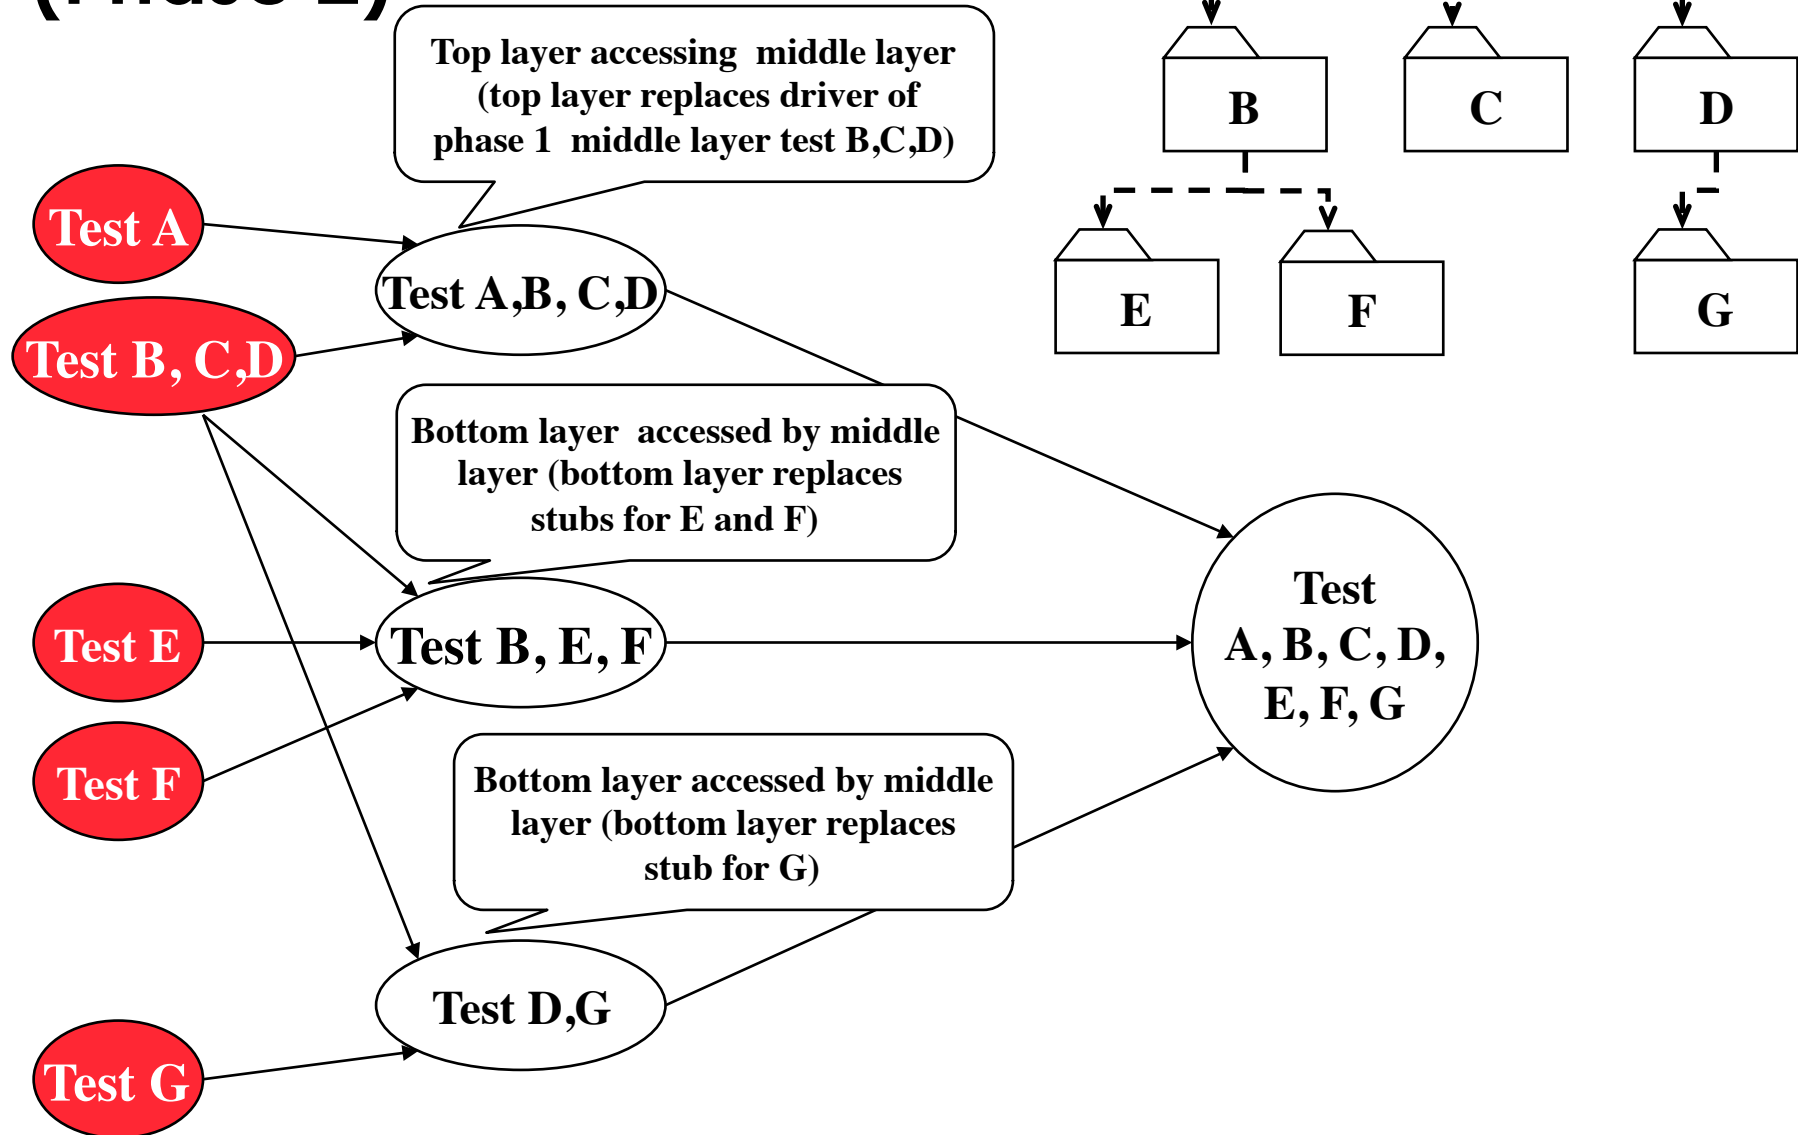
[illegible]

Top layer accessing middle layer (top layer replaces driver of phase 1 middle layer test B,C,D)

B

C

D

E

F

G

Test A

Test B, C,D

Test A,B, C,D

Bottom layer accessed by middle layer (bottom layer replaces stubs for E and F)

Test E

Test B, E, F

Test A, B, C, D, E, F, G

Test F

Bottom layer accessed by middle layer (bottom layer replaces stub for G)

Test D,G

Test G